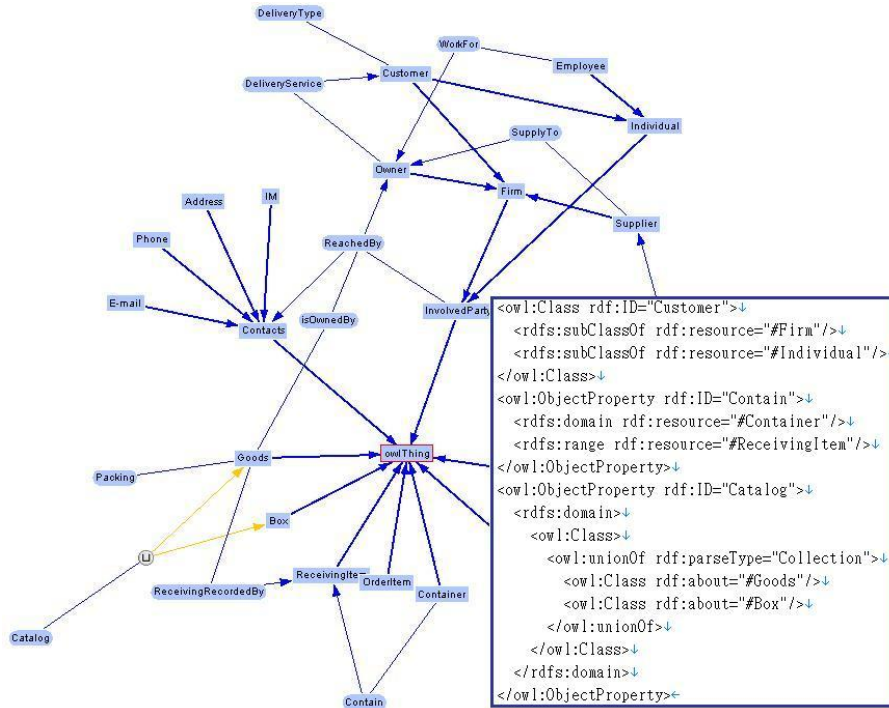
DeliveryType
WorkFor
Customer
Employee
DeliveryService
Individual
SupplyTo
Owner
Firm
Address
IM
Supplier
Phone
ReachedBy
E-mail
Contacts
isOwnedBy
InvolvedParty
owl:Thing
Packing
Goods
Box
U
ReceivingRecordedBy
ReceivingIte
OrderItem
Container
Catalog
Contain

<owl:Class rdf:ID="Customer">
<rdfs:subClassOf rdf:resource="#Firm"/>
<rdfs:subClassOf rdf:resource="#Individual"/>
</owl:Class>
<owl:ObjectProperty rdf:ID="Contain">
<rdfs:domain rdf:resource="#Container"/>
<rdfs:range rdf:resource="#ReceivingItem"/>
</owl:ObjectProperty>
<owl:ObjectProperty rdf:ID="Catalog">
<rdfs:domain>
<owl:Class>
<owl:unionOf rdf:parseType="Collection">
<owl:Class rdf:about="#Goods"/>
<owl:Class rdf:about="#Box"/>
</owl:unionOf>
</owl:Class>
</rdfs:domain>
</owl:ObjectProperty>